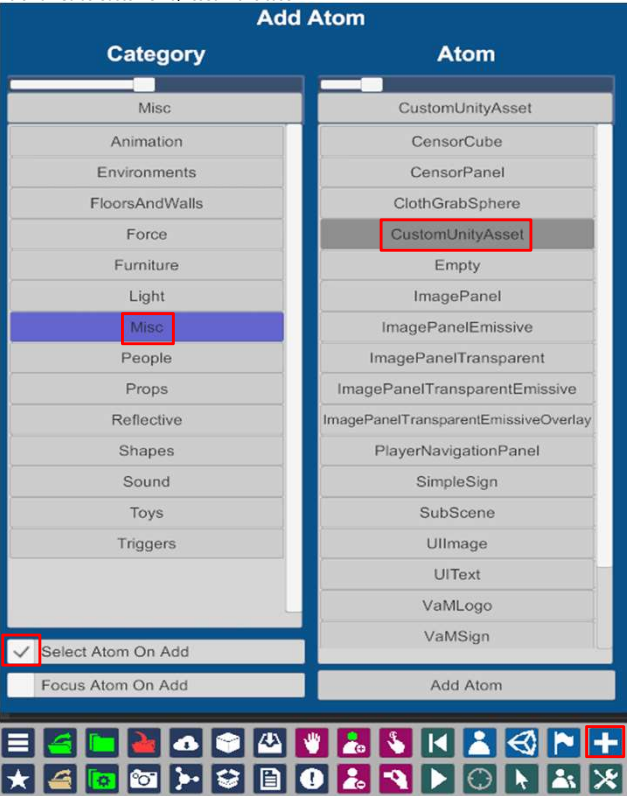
Add Atom

Category

Misc

Animation
Environments
FloorsAndWalls
Force
Furniture
Light
Misc
People
Props
Reflective
Shapes
Sound
Toys
Triggers

Select Atom On Add

Focus Atom On Add

Atom

CustomUnityAsset

CensorCube
CensorPanel
ClothGrabSphere
CustomUnityAsset
Empty
ImagePanel
ImagePanelEmissive
ImagePanelTransparent
ImagePanelTransparentEmissive
ImagePanelTransparentEmissiveOverlay
PlayerNavigationPanel
SimpleSign
SubScene
UIImage
UIText
VaMLogo
VaMSign

Add Atom